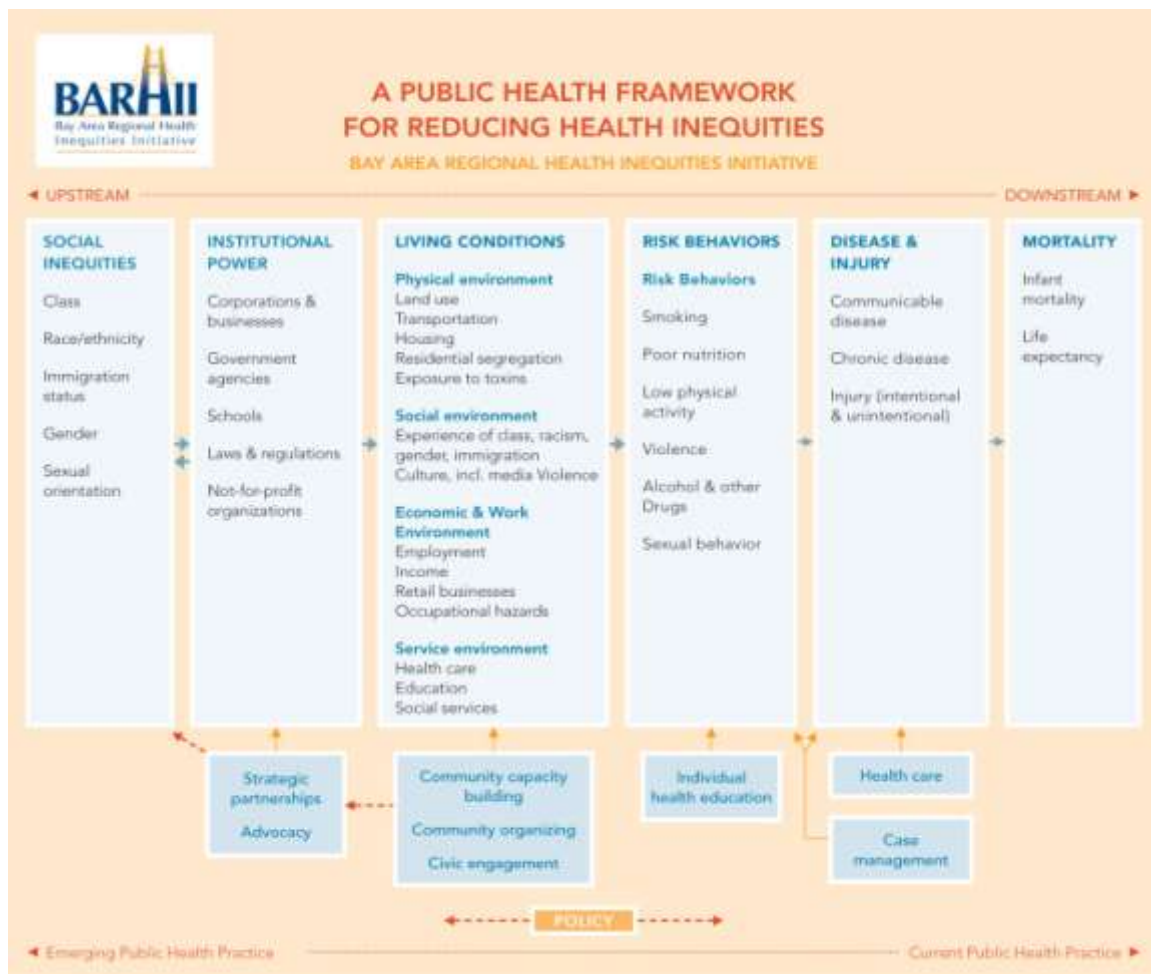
BARHII
Bay Area Regional Health Inequities Initiative

A PUBLIC HEALTH FRAMEWORK FOR REDUCING HEALTH INEQUITIES

BAY AREA REGIONAL HEALTH INEQUITIES INITIATIVE

◄ UPSTREAM

DOWNSTREAM ►

SOCIAL INEQUITIES
Class
Race/ethnicity
Immigration status
Gender
Sexual orientation

INSTITUTIONAL POWER
Corporations & businesses
Government agencies
Schools
Laws & regulations
Not-for-profit organizations

LIVING CONDITIONS
Physical environment
Land use
Transportation
Housing
Residential segregation
Exposure to toxins

Social environment
Experience of class, racism, gender, immigration
Culture, incl. media Violence

Economic & Work Environment
Employment
Income
Retail businesses
Occupational hazards

Service environment
Health care
Education
Social services

RISK BEHAVIORS
Risk Behaviors
Smoking
Poor nutrition
Low physical activity
Violence
Alcohol & other Drugs
Sexual behavior

DISEASE & INJURY
Communicable disease
Chronic disease
Injury (intentional & unintentional)

MORTALITY
Infant mortality
Life expectancy

Strategic partnerships
Advocacy

Community capacity building
Community organizing
Civic engagement

Individual health education

Health care

Case management

POLICY

◄ Emerging Public Health Practice

Current Public Health Practice ►